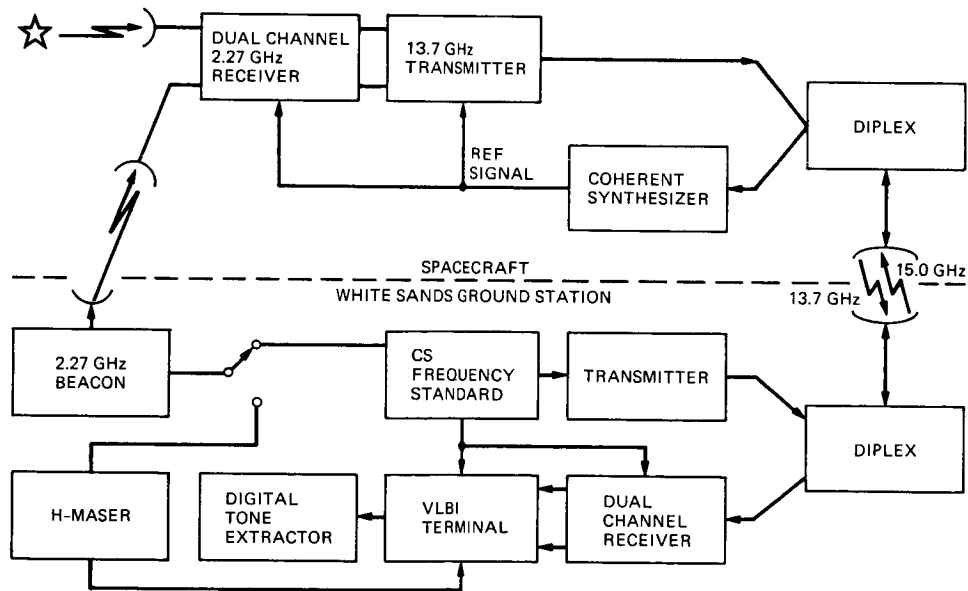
☆

DUAL CHANNEL 2.27 GHz RECEIVER

13.7 GHz TRANSMITTER

DIPLEX

REF SIGNAL

COHERENT SYNTHESIZER

SPACECRAFT

WHITE SANDS GROUND STATION

15.0 GHz

13.7 GHz

2.27 GHz BEACON

CS FREQUENCY STANDARD

TRANSMITTER

DIPLEX

H-MASER

DIGITAL TONE EXTRACTOR

VLBI TERMINAL

DUAL CHANNEL RECEIVER